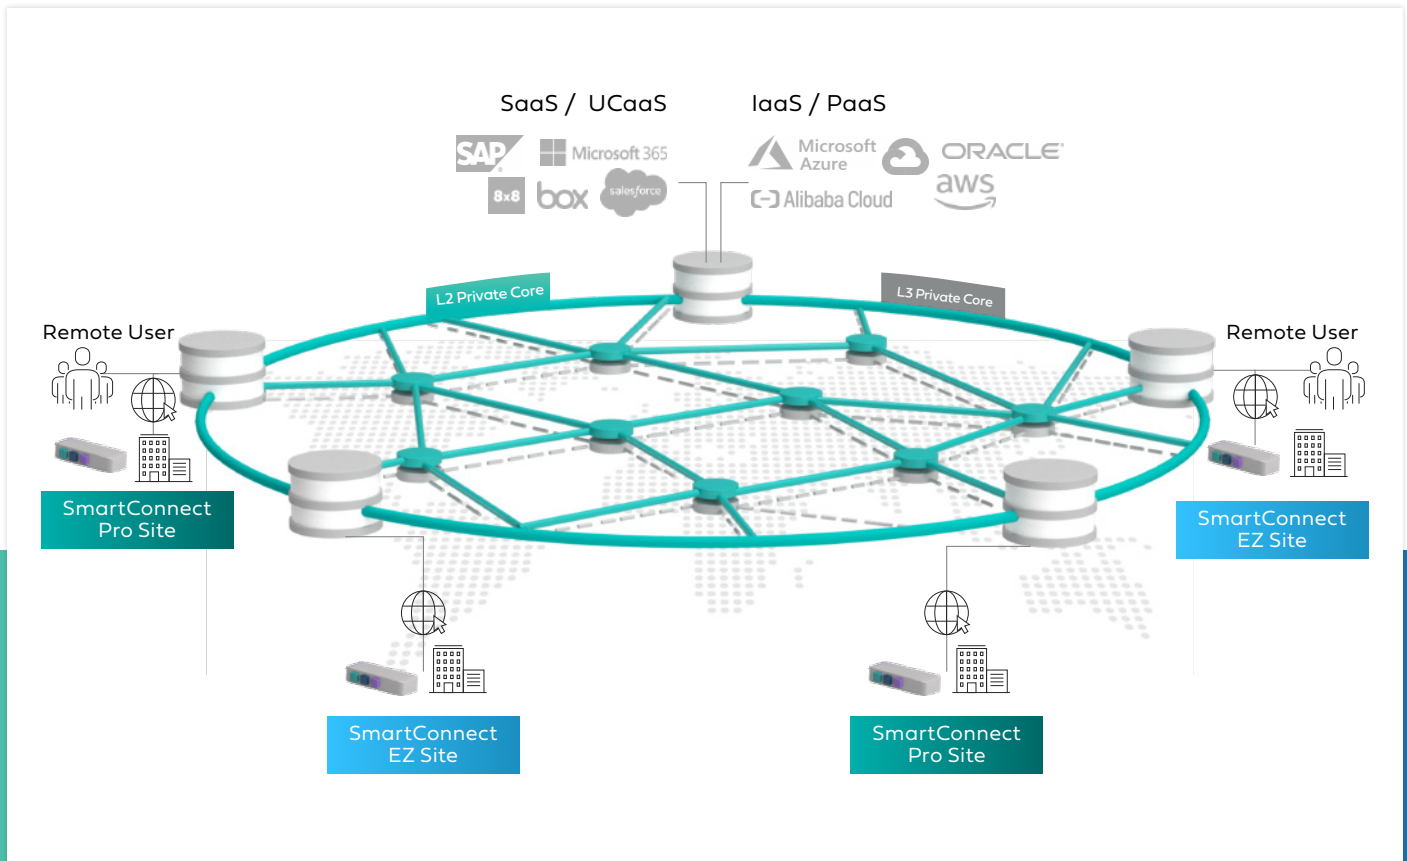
SaaS / UCaaS

IaaS / PaaS

SAP

Microsoft 365

8x8

box

salesforce

Microsoft Azure

ORACLE

aws

Alibaba Cloud

L2 Private Core

L3 Private Core

Remote User

Remote User

SmartConnect Pro Site

SmartConnect EZ Site

SmartConnect EZ Site

SmartConnect Pro Site